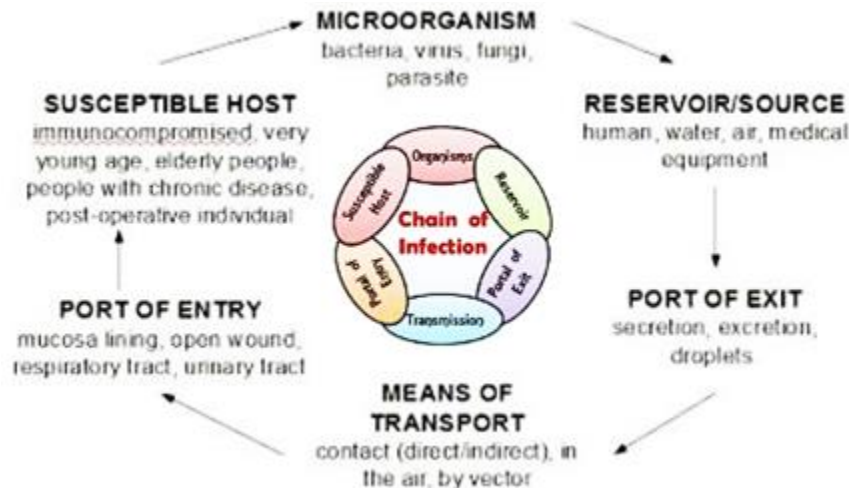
MICROORGANISM
bacteria, virus, fungi, parasite

RESERVOIR/SOURCE
human, water, air, medical equipment

PORT OF EXIT
secretion, excretion, droplets

MEANS OF TRANSPORT
contact (direct/indirect), in the air, by vector

PORT OF ENTRY
mucosa lining, open wound, respiratory tract, urinary tract

SUSCEPTIBLE HOST
immunocompromised, very young age, elderly people, people with chronic disease, post-operative individual

Organisms
Reservoir
Portal of Exit
Transmission
Portal of Entry
Susceptible Host
Chain of Infection